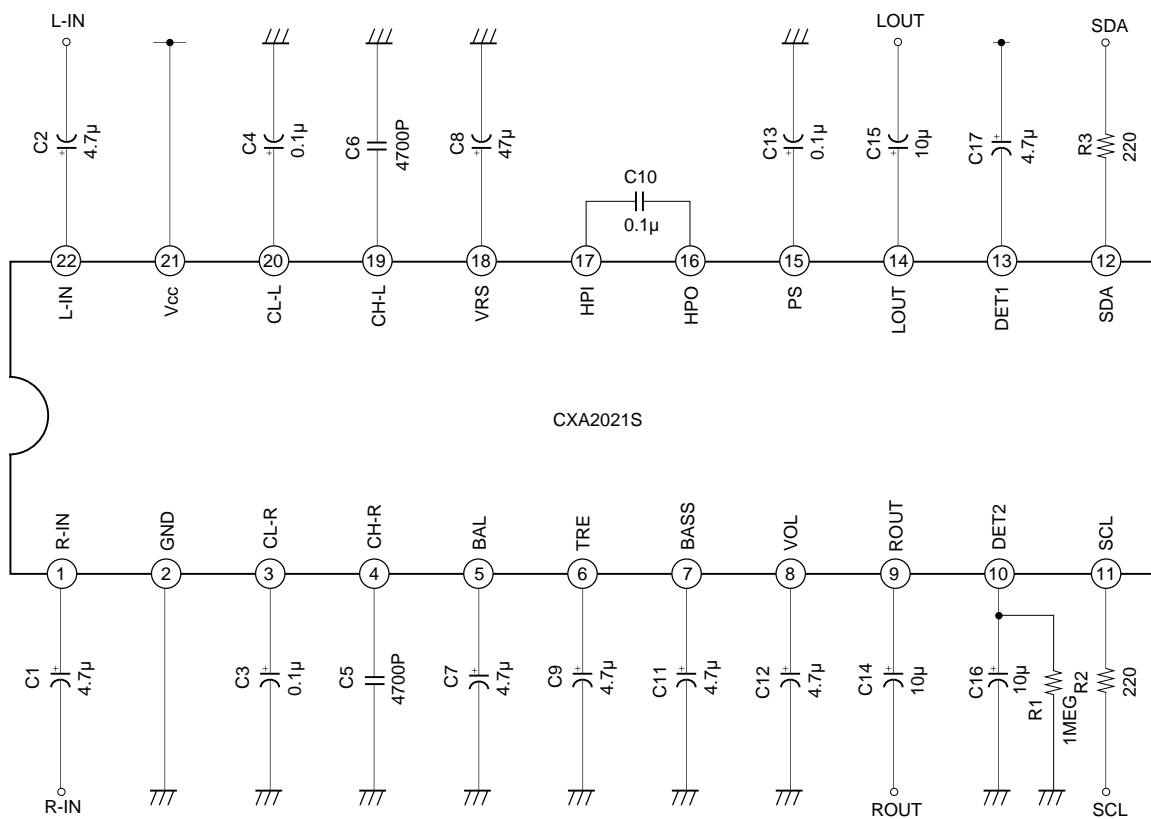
L-IN
LOUT
SDA
C2 4.7μ
C4 0.1μ
C6 4700P
C8 47μ
C13 0.1μ
C15 10μ
C17 4.7μ
R3 220
C10
0.1μ
22 21 20 19 18 17 16 15 14 13 12
L-IN Vcc CL-L CH-L VRS HPI HPO PS LOUT DET1 SDA
CXA2021S
R-IN GND CL-R CH-R BAL TRE BASS VOL ROUT DET2 SCL
1 2 3 4 5 6 7 8 9 10 11
C1 4.7μ
C3 0.1μ
C5 4700P
C7 4.7μ
C9 4.7μ
C11 4.7μ
C12 4.7μ
C14 10μ
C16 10μ
R1 1MEG
R2 220
R-IN
ROUT
SCL